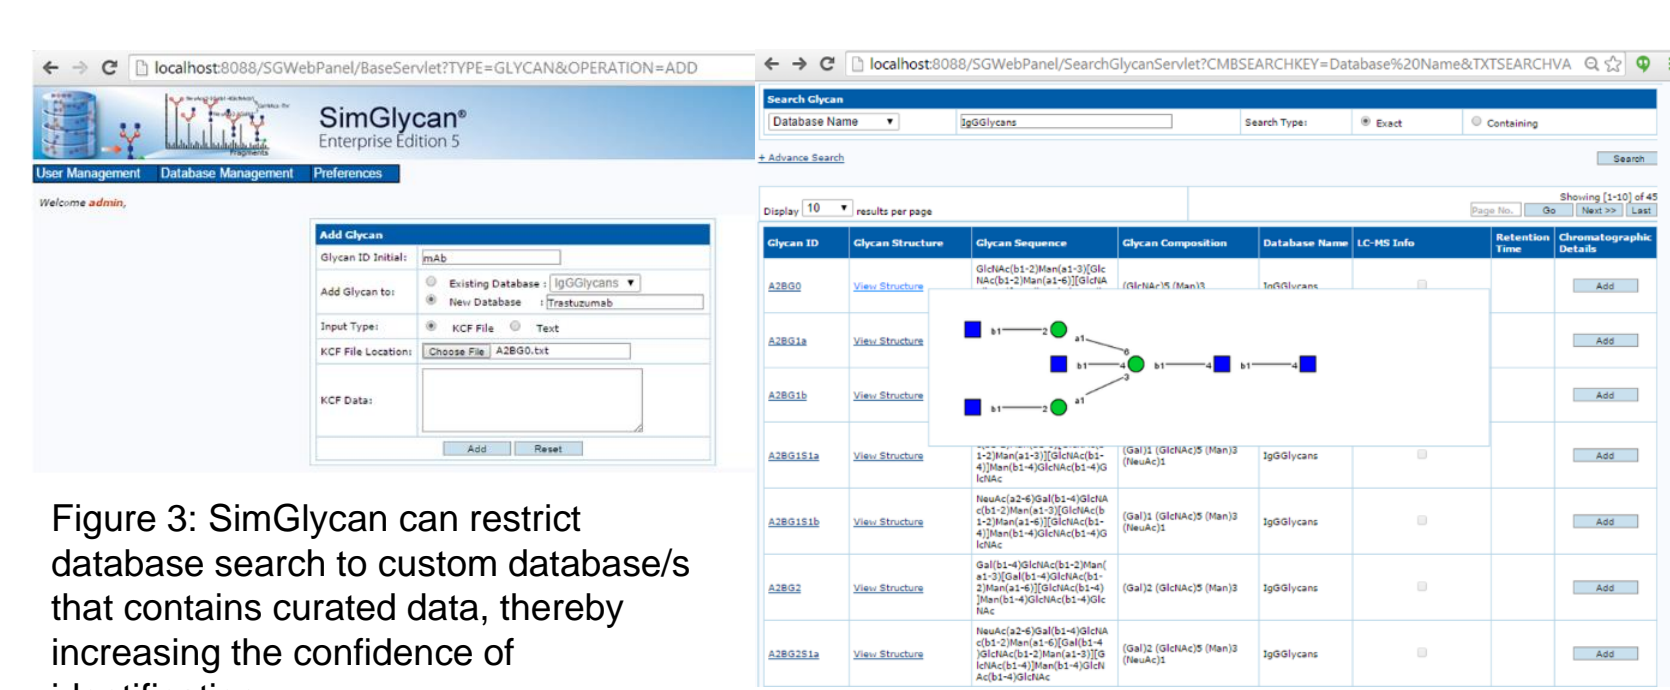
localhost:8088/SGWebPanel/BaseServlet?TYPE=GLYCAN&OPERATION=ADD

SimGlycan®
Enterprise Edition 5

User Management Database Management Preferences

Welcome admin,

Add Glycan

Glycan ID Initial: mAb

Add Glycan to: Existing Database : IgGGlycans
New Database : Trastuzumab

Input Type: KCF File Text

KCF File Location: Choose File A2BG0.txt

KCF Data:

Add Reset

Figure 3: SimGlycan can restrict database search to custom database/s that contains curated data, thereby increasing the confidence of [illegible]

localhost:8088/SGWebPanel/SearchGlycanServlet?CMBSEARCHKEY=Database%20Name&TXTSEARCHVA

Search Glycan

Database Name IgGGlycans Search Type: Exact Containing

+ Advance Search

Search

Display 10 results per page

Showing [1-10] of 45

Page No. Go Next >> Last

| Glycan ID | Glycan Structure | Glycan Sequence | Glycan Composition | Database Name | LC-MS Info | Retention Time | Chromatographic Details |
|---|---|---|---|---|---|---|---|
| A2BG0 | View Structure | GlcNAc(b1-2)Man(a1-3)[GlcNAc(b1-2)Man(a1-6)][GlcNA | (GlcNAc)5 (Man)3 | IgGGlycans | | | Add |
| A2BG1a | View Structure | | | | | | Add |
| A2BG1b | View Structure | | | | | | Add |
| A2BG1S1a | View Structure | 1-2)Man(a1-3)][GlcNAc(b1-4)]Man(b1-4)GlcNAc(b1-4)GlcNAc | (Gal)1 (GlcNAc)5 (Man)3 (NeuAc)1 | IgGGlycans | | | Add |
| A2BG1S1b | View Structure | NeuAc(a2-6)Gal(b1-4)GlcNAc(b1-2)Man(a1-3)[GlcNAc(b1-2)Man(a1-6)][GlcNAc(b1-4)]Man(b1-4)GlcNAc(b1-4)GlcNAc | (Gal)1 (GlcNAc)5 (Man)3 (NeuAc)1 | IgGGlycans | | | Add |
| A2BG2 | View Structure | Gal(b1-4)GlcNAc(b1-2)Man(a1-3)[Gal(b1-4)GlcNAc(b1-2)Man(a1-6)][GlcNAc(b1-4)]Man(b1-4)GlcNAc(b1-4)GlcNAc | (Gal)2 (GlcNAc)5 (Man)3 | IgGGlycans | | | Add |
| A2BG2S1a | View Structure | NeuAc(a2-6)Gal(b1-4)GlcNAc(b1-2)Man(a1-6)[Gal(b1-4)GlcNAc(b1-2)Man(a1-3)][GlcNAc(b1-4)]Man(b1-4)GlcNAc(b1-4)GlcNAc | (Gal)2 (GlcNAc)5 (Man)3 (NeuAc)1 | IgGGlycans | | | Add |

b1 2 a1 6 b1 4 b1 4 b1 4 3 b1 2 a1